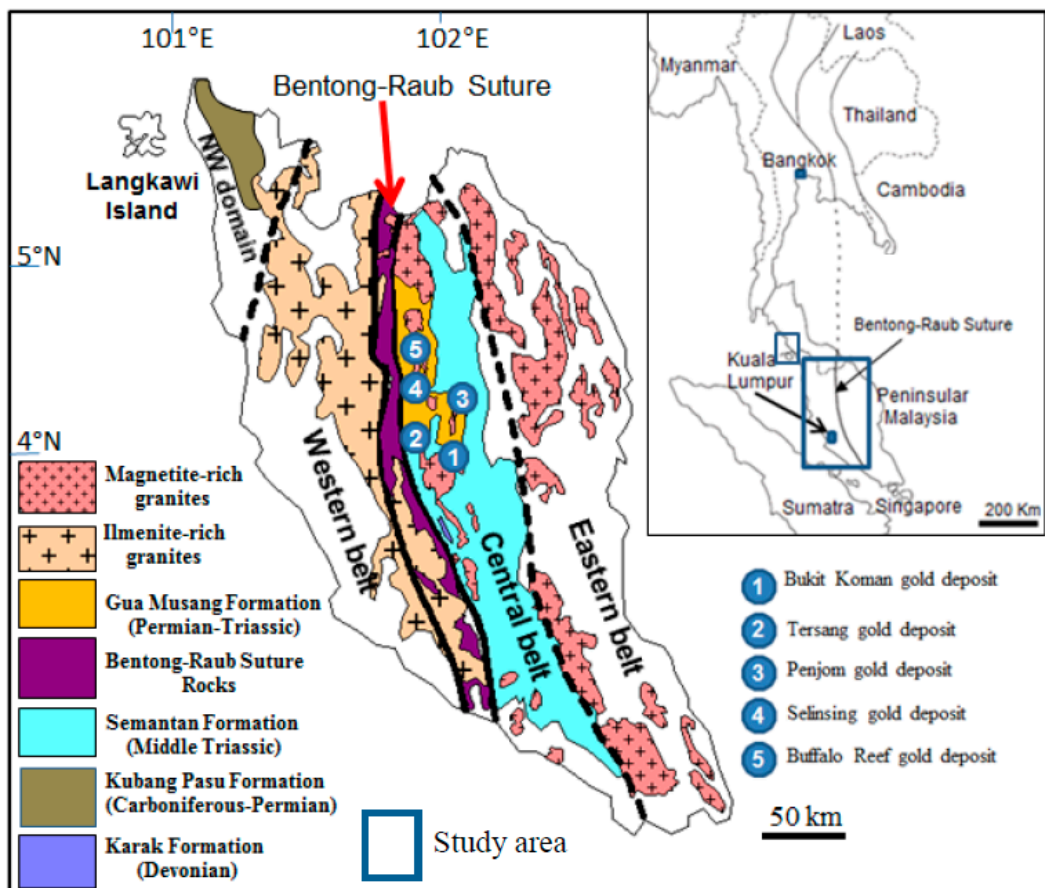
101°E

102°E

Bentong-Raub Suture

Langkawi Island

NW domain

5°N

4°N

5

4

3

2

1

Western belt

Central belt

Eastern belt

Laos

Myanmar

Thailand

Bangkok

Cambodia

Bentong-Raub Suture

Kuala Lumpur

Peninsular Malaysia

Sumatra

Singapore

200 Km

Magnetite-rich granites

Ilmenite-rich granites

Gua Musang Formation (Permian-Triassic)

Bentong-Raub Suture Rocks

Semantan Formation (Middle Triassic)

Kubang Pasu Formation (Carboniferous-Permian)

Karak Formation (Devonian)

Study area

1 Bukit Koman gold deposit

2 Tersang gold deposit

3 Penjom gold deposit

4 Selinsing gold deposit

5 Buffalo Reef gold deposit

50 km